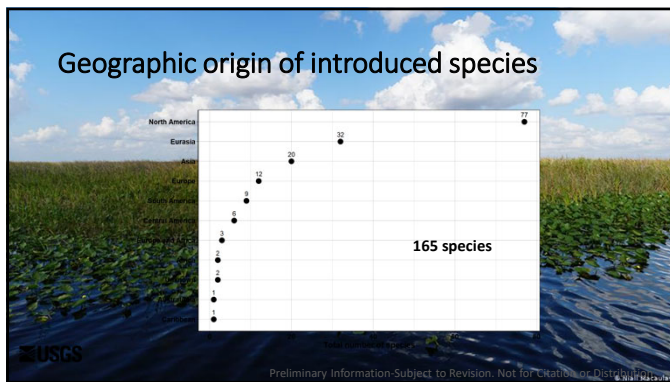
Geographic origin of introduced species

North America
Eurasia
Asia
Europe
South America
Central America
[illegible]
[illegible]
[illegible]
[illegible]
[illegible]

77
32
20
12
9
6
3
2
2
1
1

165 species

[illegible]

USGS

Preliminary Information-Subject to Revision. Not for Citation or Distribution.

© Niall Macaulay